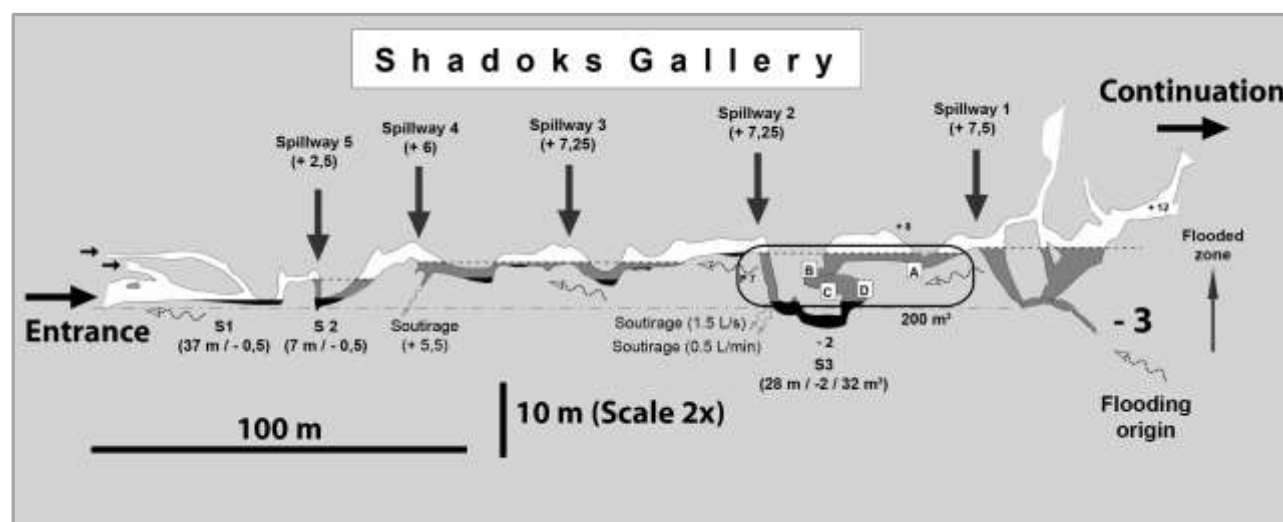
Shadoks Gallery

Continuation

Spillway 5 (+ 2,5)

Spillway 4 (+ 6)

Spillway 3 (+ 7,25)

Spillway 2 (+ 7,25)

Spillway 1 (+ 7,5)

+ 8

+ 12

Flooded zone

T

B

A

C

D

Entrance

S1 (37 m / - 0,5)

S 2 (7 m / - 0,5)

Soutirage (+ 5,5)

Soutirage (1.5 L/s)

Soutirage (0.5 L/min)

- 2

S3 (28 m / -2 / 32 m³)

200 m³

- 3

Flooding origin

100 m

10 m (Scale 2x)